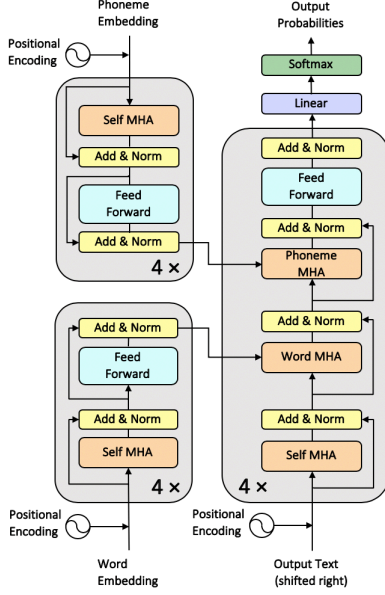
Phoneme Embedding

Positional Encoding

Self MHA

Add & Norm

Feed Forward

Add & Norm

4 ×

Add & Norm

Feed Forward

Add & Norm

Self MHA

4 ×

Positional Encoding

Word Embedding

Output Probabilities

Softmax

Linear

Add & Norm

Feed Forward

Add & Norm

Phoneme MHA

Add & Norm

Word MHA

Add & Norm

Self MHA

4 ×

Positional Encoding

Output Text (shifted right)